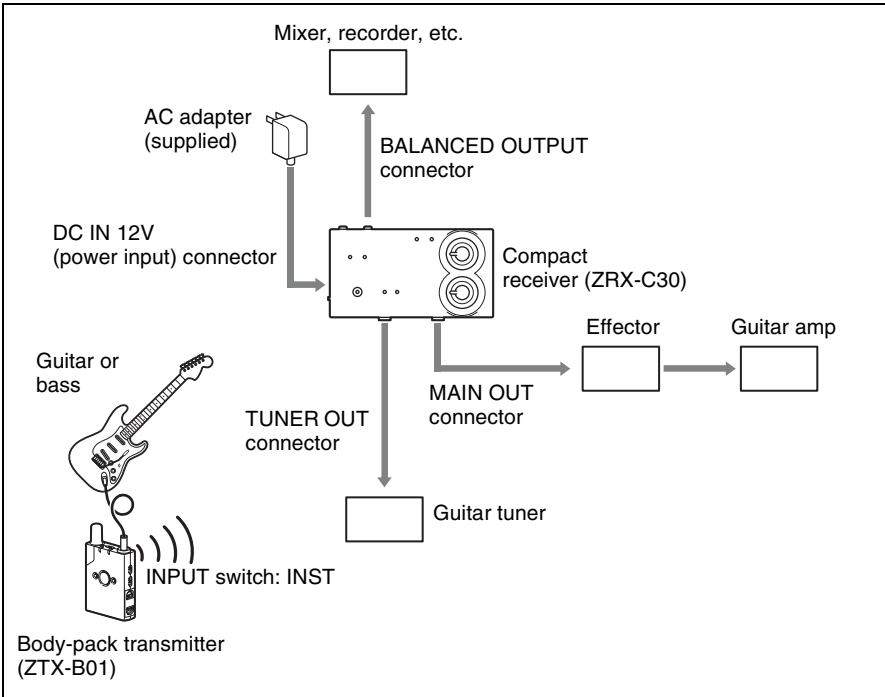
Mixer, recorder, etc.

AC adapter (supplied)

BALANCED OUTPUT connector

DC IN 12V (power input) connector

Compact receiver (ZRX-C30)

Effector

Guitar amp

Guitar or bass

MAIN OUT connector

TUNER OUT connector

Guitar tuner

INPUT switch: INST

Body-pack transmitter (ZTX-B01)